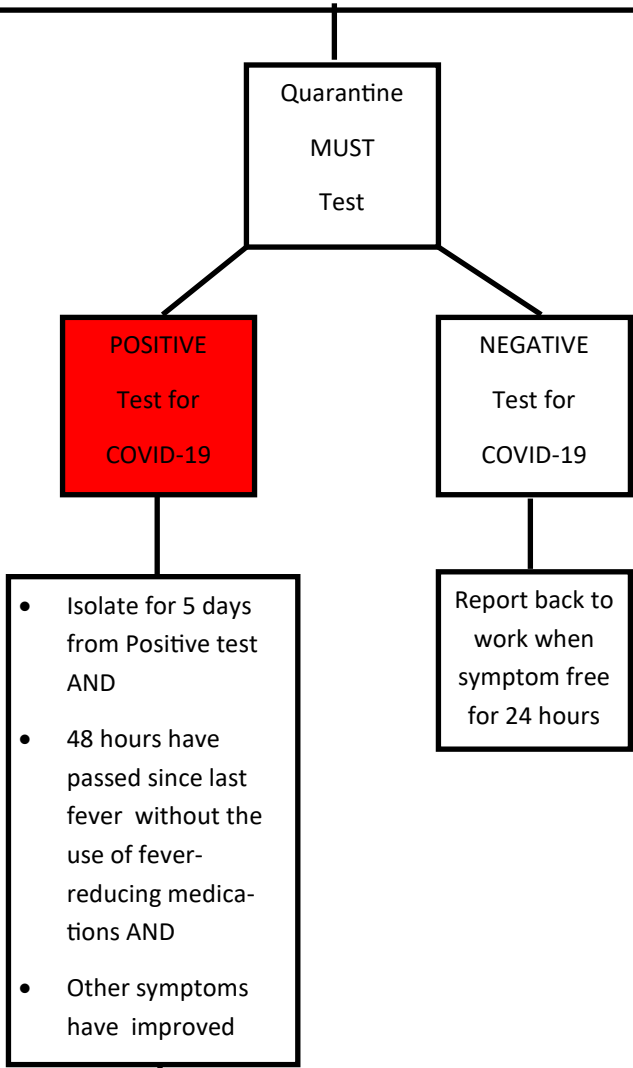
Quarantine MUST Test

POSITIVE Test for COVID-19

NEGATIVE Test for COVID-19

- Isolate for 5 days from Positive test AND
- 48 hours have passed since last fever without the use of fever-reducing medications AND
- Other symptoms have improved

Report back to work when symptom free for 24 hours